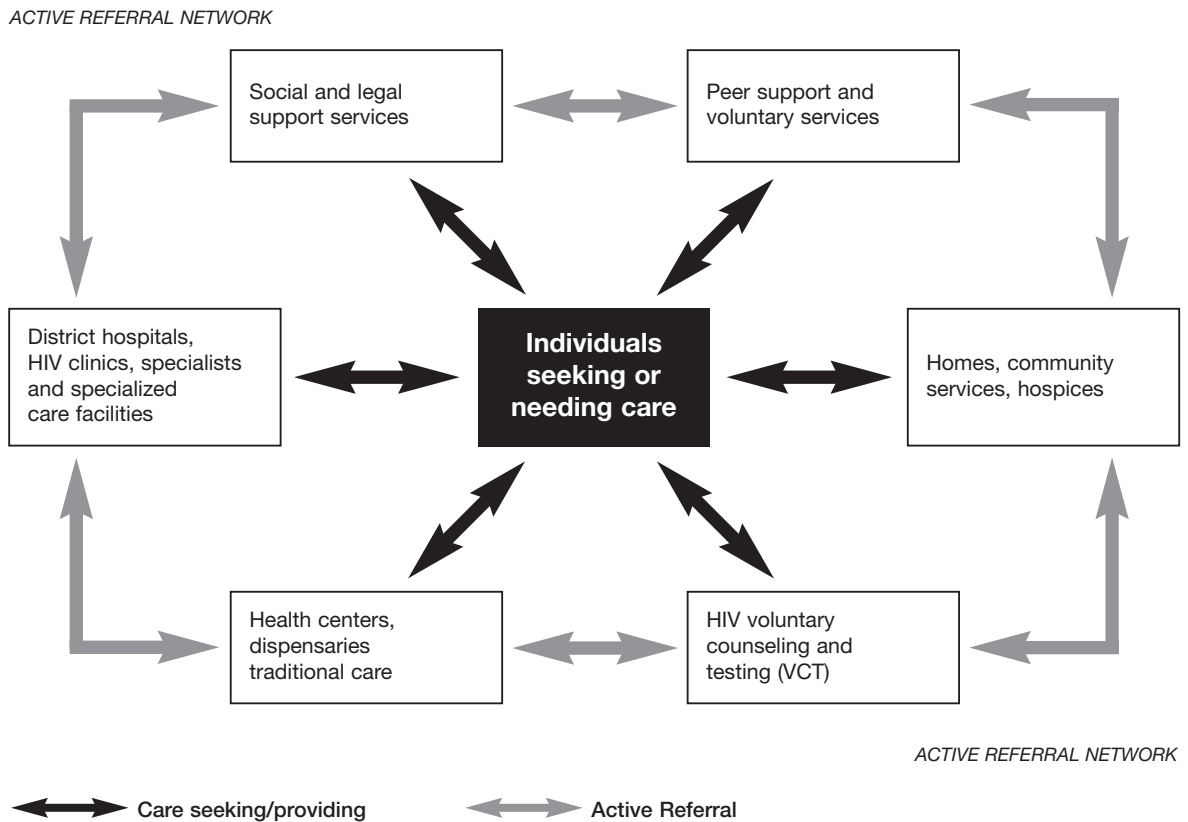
ACTIVE REFERRAL NETWORK

Social and legal support services

Peer support and voluntary services

District hospitals, HIV clinics, specialists and specialized care facilities

Individuals seeking or needing care

Homes, community services, hospices

Health centers, dispensaries traditional care

HIV voluntary counseling and testing (VCT)

ACTIVE REFERRAL NETWORK

Care seeking/providing

Active Referral